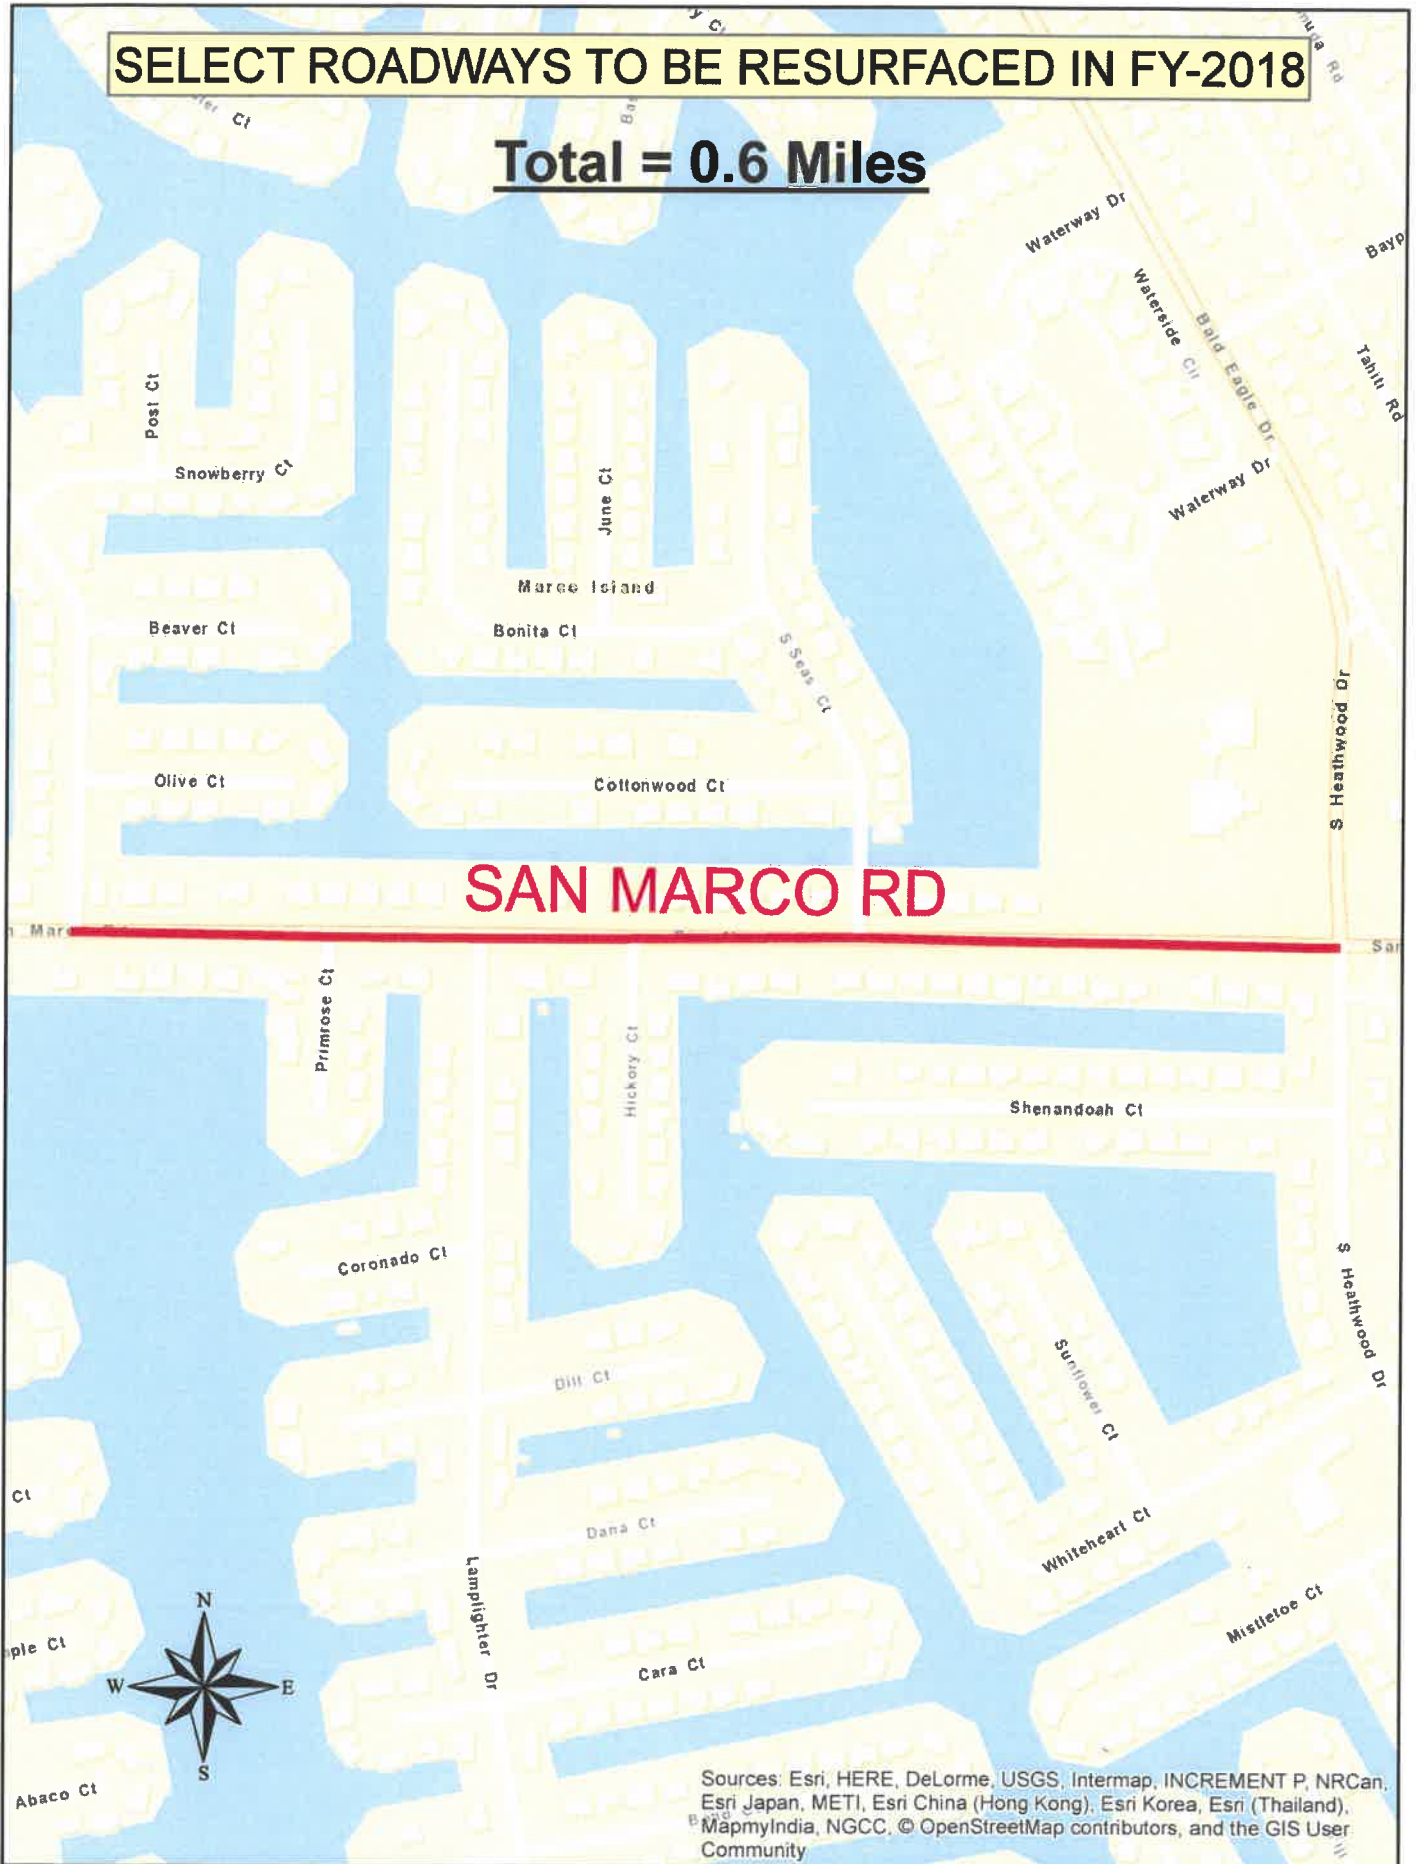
SELECT ROADWAYS TO BE RESURFACED IN FY-2018

Total = 0.6 Miles

Waterway Dr

Waterside Cir

Bald Eagle Dr

Tahiti Rd

Post Ct

Snowberry Ct

June Ct

Waterway Dr

Marco Island

Beaver Ct

Bonita Ct

S Seas Ct

S Heathwood Dr

Olive Ct

Cottonwood Ct

SAN MARCO RD

Primrose Ct

Hickory Ct

Shenandoah Ct

Coronado Ct

S Heathwood Dr

Sunflower Ct

Dill Ct

Ct

Dana Ct

Whiteheart Ct

Lamplighter Dr

Mistletoe Ct

Cara Ct

N

W

E

S

Abaco Ct

Sources: Esri, HERE, DeLorme, USGS, Intermap, INCREMENT P, NRCan, Esri Japan, METI, Esri China (Hong Kong), Esri Korea, Esri (Thailand), MapmyIndia, NGCC, © OpenStreetMap contributors, and the GIS User Community